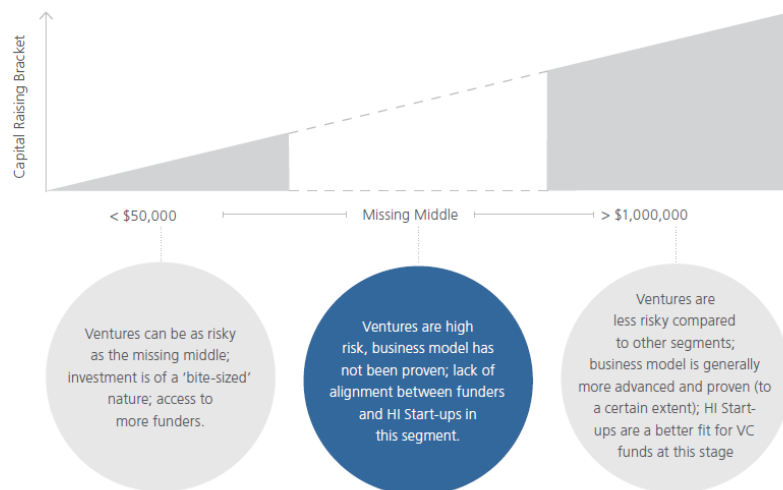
Capital Raising Bracket

< \$50,000

Missing Middle

> \$1,000,000

Ventures can be as risky as the missing middle; investment is of a 'bite-sized' nature; access to more funders.

Ventures are high risk, business model has not been proven; lack of alignment between funders and HI Start-ups in this segment.

Ventures are less risky compared to other segments; business model is generally more advanced and proven (to a certain extent); HI Start-ups are a better fit for VC funds at this stage